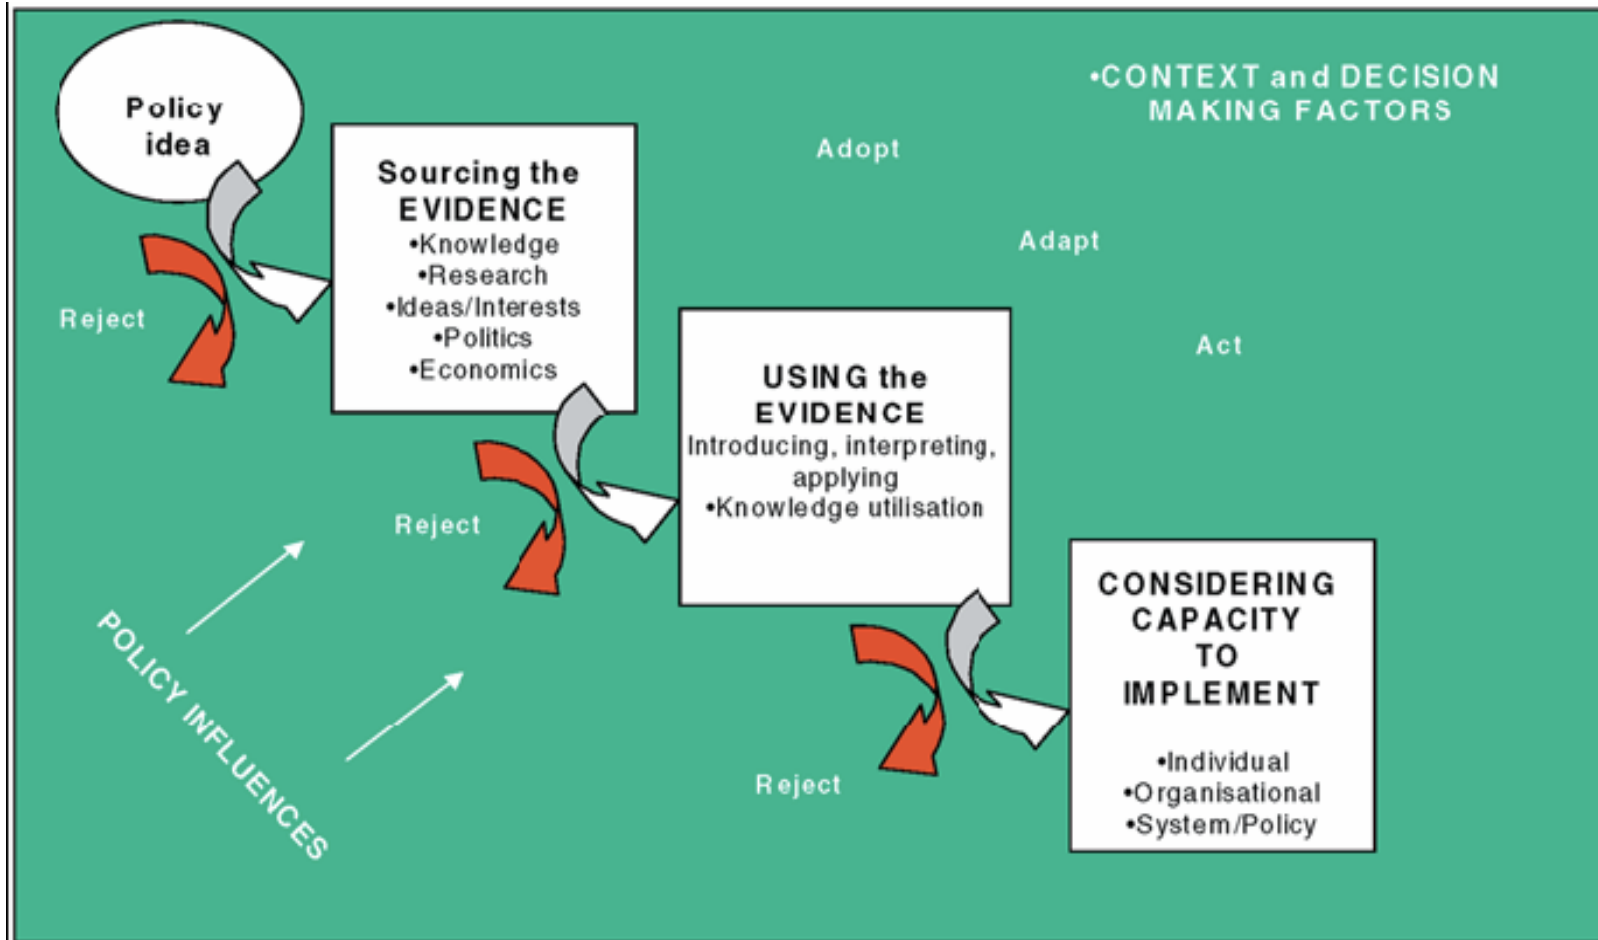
Policy idea

•CONTEXT and DECISION MAKING FACTORS

Adopt

Adapt

Act

Sourcing the EVIDENCE
•Knowledge
•Research
•Ideas/Interests
•Politics
•Economics

Reject

USING the EVIDENCE
Introducing, interpreting, applying
•Knowledge utilisation

Reject

CONSIDERING CAPACITY TO IMPLEMENT

•Individual
•Organisational
•System/Policy

Reject

POLICY INFLUENCES